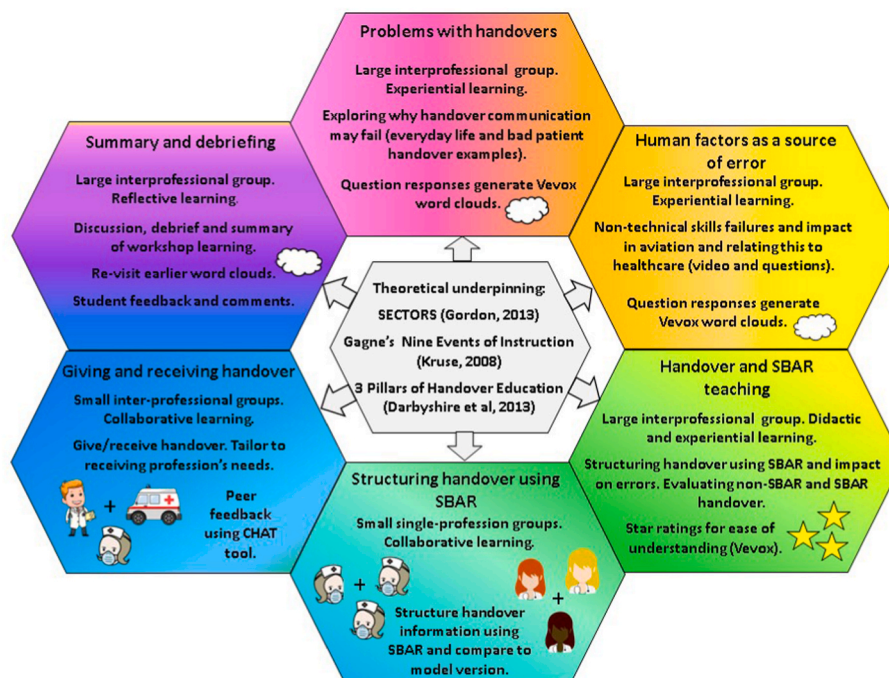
Problems with handovers

Large interprofessional group. Experiential learning.

Exploring why handover communication may fail (everyday life and bad patient handover examples).

Question responses generate Vevox word clouds.

Summary and debriefing

Large interprofessional group. Reflective learning.

Discussion, debrief and summary of workshop learning.

Re-visit earlier word clouds.

Student feedback and comments.

Human factors as a source of error

Large interprofessional group. Experiential learning.

Non-technical skills failures and impact in aviation and relating this to healthcare (video and questions).

Question responses generate Vevox word clouds.

Theoretical underpinning:

SECTORS (Gordon, 2013)

Gagne's Nine Events of Instruction (Kruse, 2008)

3 Pillars of Handover Education (Darbyshire et al, 2013)

Giving and receiving handover

Small inter-professional groups. Collaborative learning.

Give/receive handover. Tailor to receiving profession's needs.

+

Peer feedback using CHAT tool.

Handover and SBAR teaching

Large interprofessional group. Didactic and experiential learning.

Structuring handover using SBAR and impact on errors. Evaluating non-SBAR and SBAR handover.

Star ratings for ease of understanding (Vevox).

Structuring handover using SBAR

Small single-profession groups. Collaborative learning.

+

+

Structure handover information using SBAR and compare to model version.